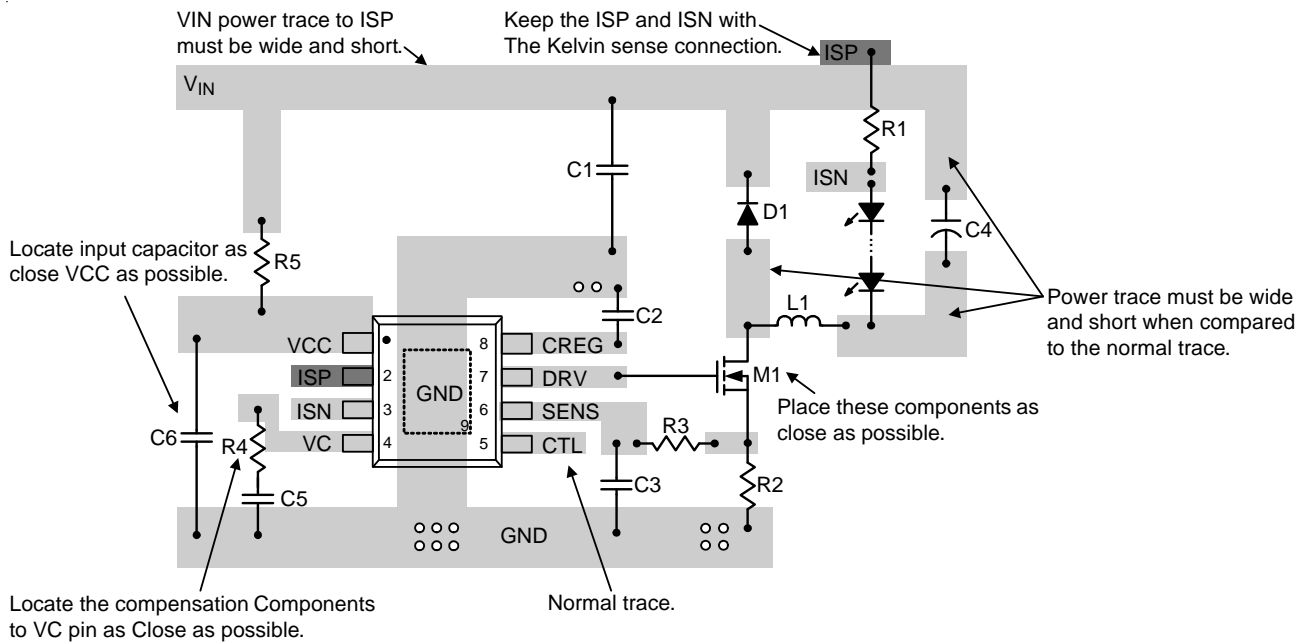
VIN power trace to ISP must be wide and short.

Keep the ISP and ISN with The Kelvin sense connection.

ISP

$V_{IN}$

R1

C1

ISN

D1

C4

Locate input capacitor as close VCC as possible.

R5

C2

L1

Power trace must be wide and short when compared to the normal trace.

VCC 1
8 CREG
ISP 2
7 DRV
M1
GND
ISN 3
6 SENS
Place these components as close as possible.
9
VC 4
5 CTL
R3
C6
R4
C3
R2
C5
GND

Locate the compensation Components to VC pin as Close as possible.

Normal trace.